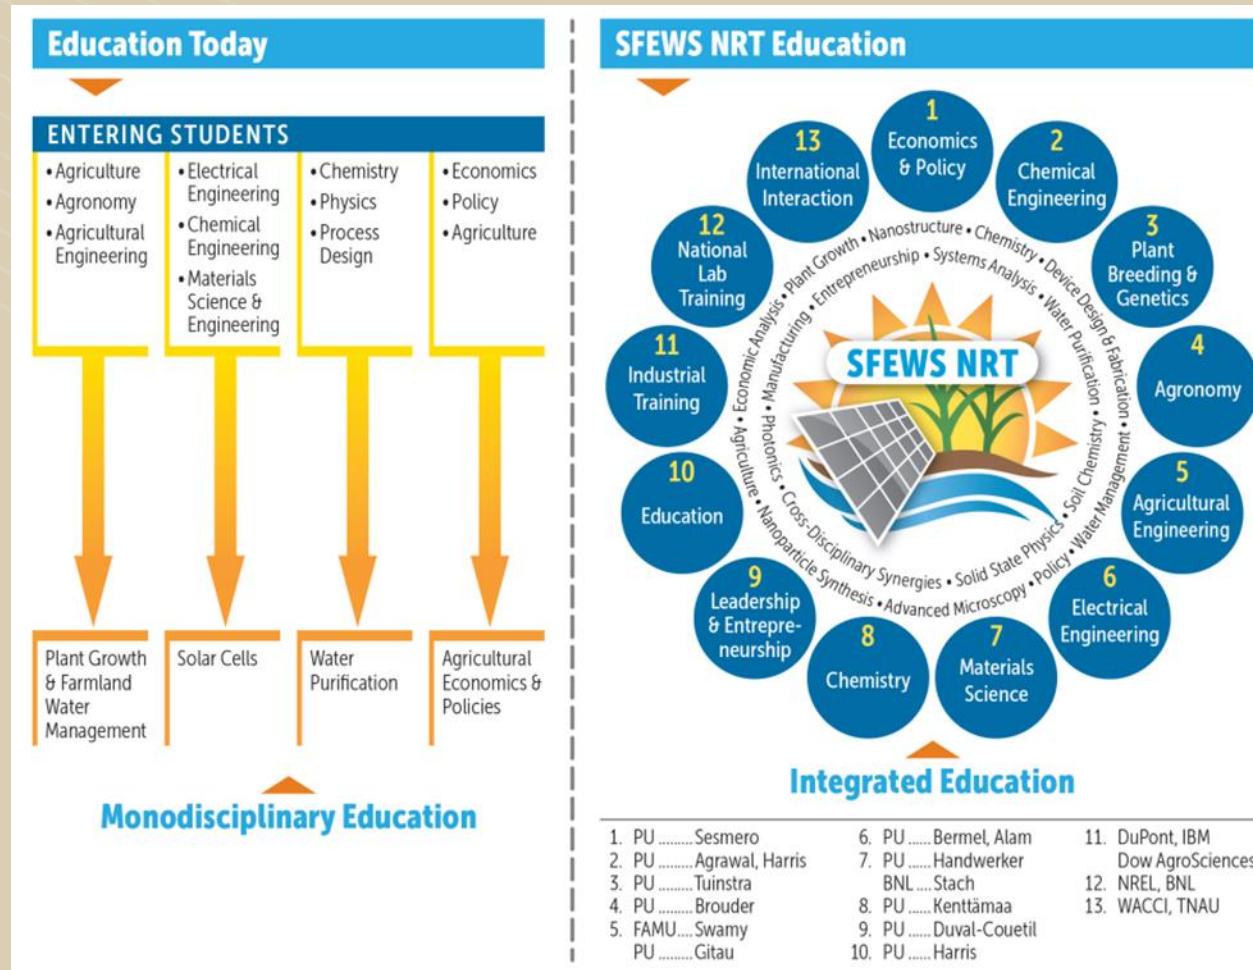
Education Today

ENTERING STUDENTS

• Agriculture
• Agronomy
• Agricultural Engineering

• Electrical Engineering
• Chemical Engineering
• Materials Science & Engineering

• Chemistry
• Physics
• Process Design

• Economics
• Policy
• Agriculture

Plant Growth & Farmland Water Management

Solar Cells

Water Purification

Agricultural Economics & Policies

Monodisciplinary Education

SFEWS NRT Education

1 Economics & Policy
2 Chemical Engineering
3 Plant Breeding & Genetics
4 Agronomy
5 Agricultural Engineering
6 Electrical Engineering
7 Materials Science
8 Chemistry
9 Leadership & Entrepreneurship
10 Education
11 Industrial Training
12 National Lab Training
13 International Interaction

SFEWS NRT

Plant Growth • Nanostructure • Chemistry • Device Design & Fabrication • Soil Chemistry • Water Management • Policy • Advanced Microscopy • Nanoparticle Synthesis • Agriculture • Economic Analysis • Entrepreneurship • Systems Analysis • Water Purification • Solid State Physics • Cross-Disciplinary Synergies • Photonics • Manufacturing

Integrated Education

1. PU ......... Sesmero
2. PU ......... Agrawal, Harris
3. PU ......... Tuinstra
4. PU ......... Brouder
5. FAMU .... Swamy
PU ......... Gitau
6. PU ...... Bermel, Alam
7. PU ...... Handwerker
BNL .... Stach
8. PU ...... Kenttämaa
9. PU ...... Duval-Couetil
10. PU ...... Harris
11. DuPont, IBM
Dow AgroSciences
12. NREL, BNL
13. WACCI, TNAU